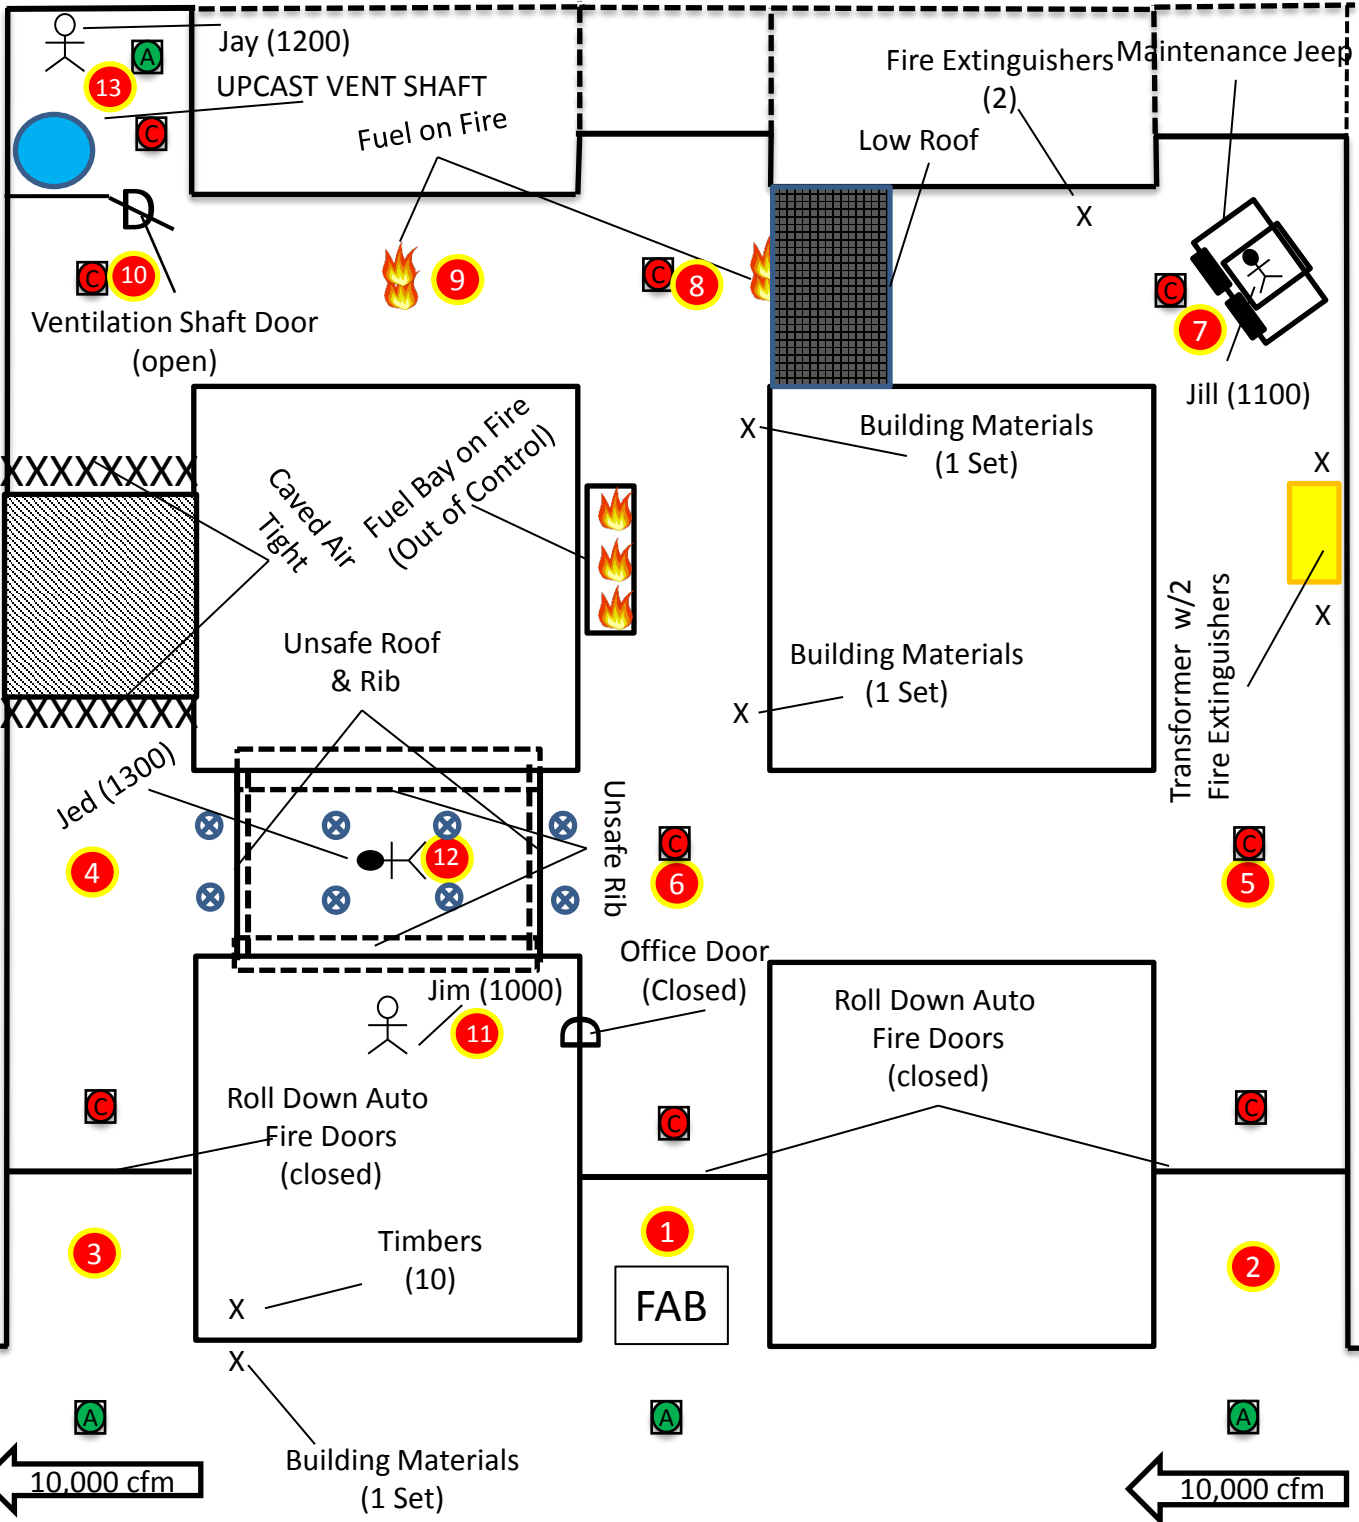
Jay (1200)
A
13
UPCAST VENT SHAFT
C
Fuel on Fire
Fire Extinguishers (2)
Maintenance Jeep
Low Roof
X
D
C 10
9
C 8
C
7
Ventilation Shaft Door (open)
Jill (1100)
X
Building Materials (1 Set)
X
XXXXXXXX
Caved Air Tight
Fuel Bay on Fire (Out of Control)
Unsafe Roof & Rib
Building Materials (1 Set)
X
Transformer w/2 Fire Extinguishers
X
XXXXXXXX
Jed (1300)
Unsafe Rib
C
C
4
12
6
5
Office Door (Closed)
Jim (1000)
11
Roll Down Auto Fire Doors (closed)
Roll Down Auto Fire Doors (closed)
C
C
C
3
1
2
Timbers (10)
X
FAB
X
A
A
A
Building Materials (1 Set)
10,000 cfm
10,000 cfm